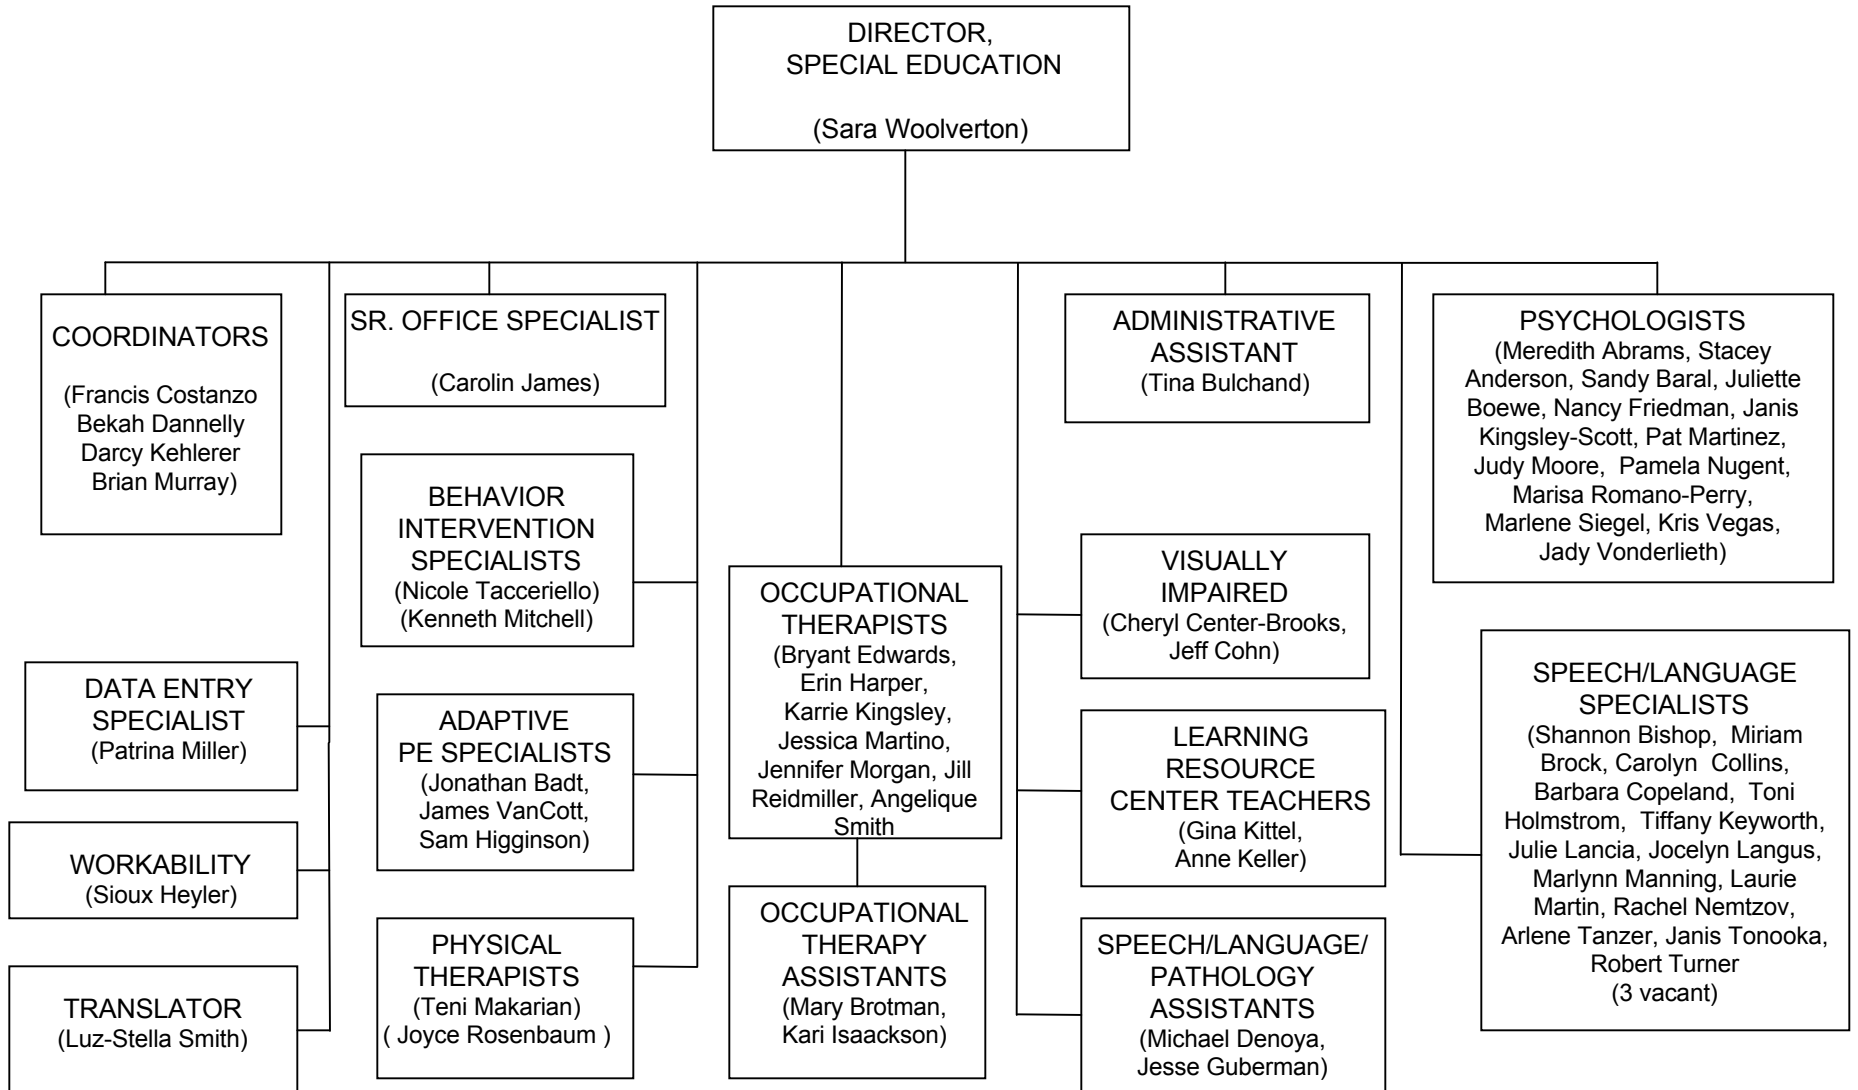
DIRECTOR,
SPECIAL EDUCATION

(Sara Woolverton)

COORDINATORS

(Francis Costanzo
Bekah Dannelly
Darcy Kehlerer
Brian Murray)

DATA ENTRY SPECIALIST
(Patrina Miller)

WORKABILITY
(Sioux Heyler)

TRANSLATOR
(Luz-Stella Smith)

SR. OFFICE SPECIALIST

(Carolin James)

BEHAVIOR INTERVENTION SPECIALISTS
(Nicole Tacceriello)
(Kenneth Mitchell)

ADAPTIVE PE SPECIALISTS
(Jonathan Badt, James VanCott, Sam Higginson)

PHYSICAL THERAPISTS
(Teni Makarian)
( Joyce Rosenbaum )

OCCUPATIONAL THERAPISTS
(Bryant Edwards, Erin Harper, Karrie Kingsley, Jessica Martino, Jennifer Morgan, Jill Reidmiller, Angelique Smith

OCCUPATIONAL THERAPY ASSISTANTS
(Mary Brotman, Kari Isaackson)

ADMINISTRATIVE ASSISTANT
(Tina Bulchand)

VISUALLY IMPAIRED
(Cheryl Center-Brooks, Jeff Cohn)

LEARNING RESOURCE CENTER TEACHERS
(Gina Kittel, Anne Keller)

SPEECH/LANGUAGE/ PATHOLOGY ASSISTANTS
(Michael Denoya, Jesse Guberman)

PSYCHOLOGISTS
(Meredith Abrams, Stacey Anderson, Sandy Baral, Juliette Boewe, Nancy Friedman, Janis Kingsley-Scott, Pat Martinez, Judy Moore, Pamela Nugent, Marisa Romano-Perry, Marlene Siegel, Kris Vegas, Jady Vonderlieth)

SPEECH/LANGUAGE SPECIALISTS
(Shannon Bishop, Miriam Brock, Carolyn Collins, Barbara Copeland, Toni Holmstrom, Tiffany Keyworth, Julie Lancia, Jocelyn Langus, Marlynn Manning, Laurie Martin, Rachel Nemtzov, Arlene Tanzer, Janis Tonooka, Robert Turner
(3 vacant)